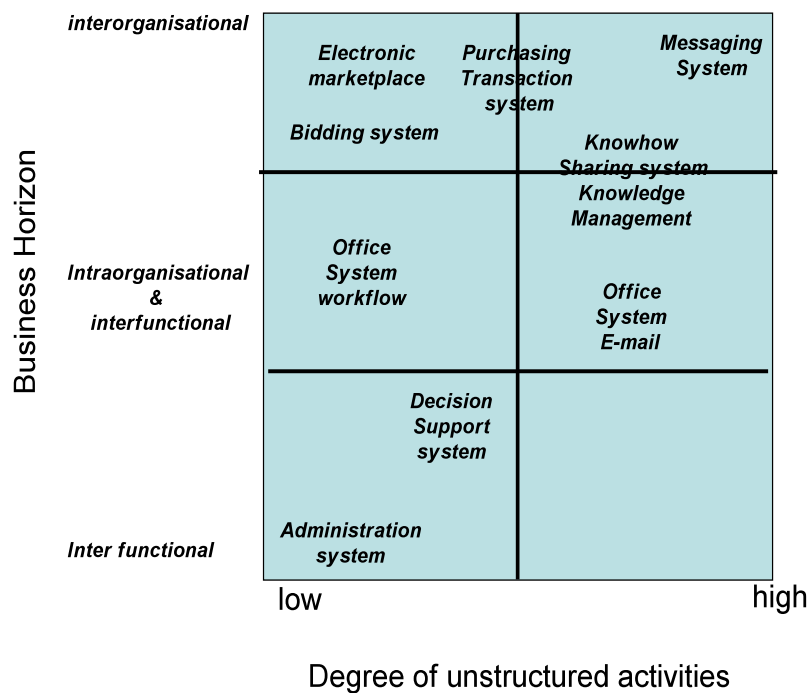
Business Horizon

interorganisational

Intraorganisational & interfunctional

Inter functional

Electronic marketplace

Purchasing Transaction system

Messaging System

Bidding system

Knowhow Sharing system

Knowledge Management

Office System workflow

Office System E-mail

Decision Support system

Administration system

low

high

Degree of unstructured activities